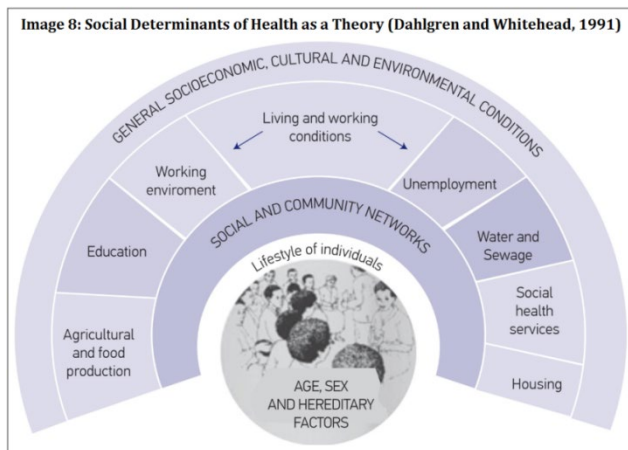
Image 8: Social Determinants of Health as a Theory (Dahlgren and Whitehead, 1991)

GENERAL SOCIOECONOMIC, CULTURAL AND ENVIRONMENTAL CONDITIONS

Living and working conditions

Working enviroment

Unemployment

Education

SOCIAL AND COMMUNITY NETWORKS

Water and Sewage

Lifestyle of individuals

Social health services

Agricultural and food production

Housing

AGE, SEX AND HEREDITARY FACTORS